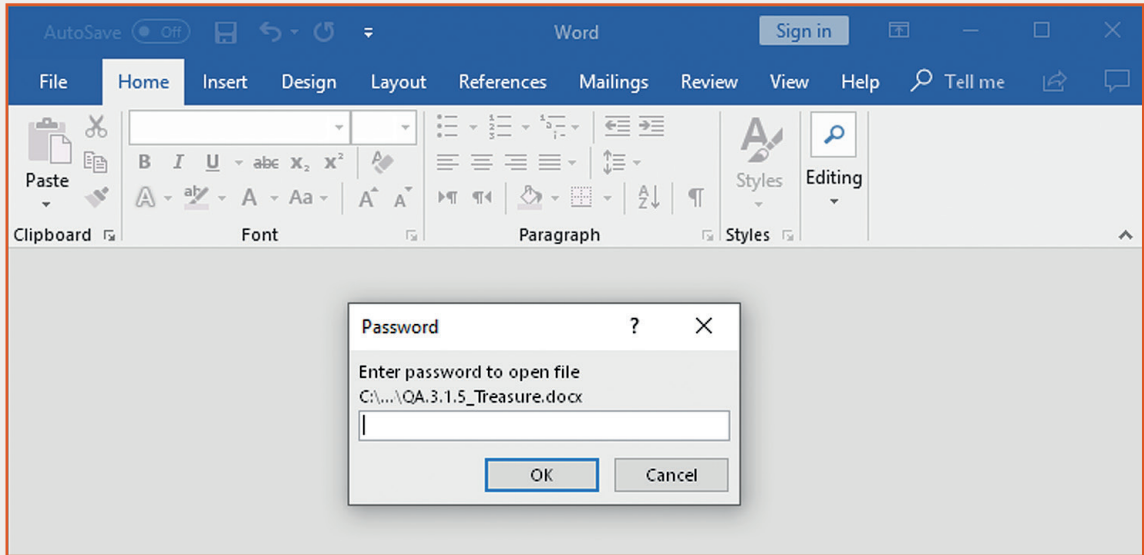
AutoSave Off Word Sign in

File Home Insert Design Layout References Mailings Review View Help Tell me

Paste

Clipboard

B I U abc $x_2$ $x^2$

A Aa

Font

Paragraph

Styles

Styles

Editing

Password ? X

Enter password to open file
C:\...\QA.3.1.5_Treasure.docx

OK Cancel